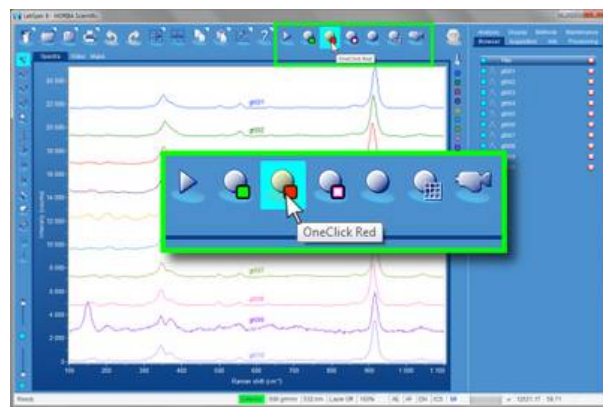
LabSpec 6 - HORIBA Scientific

OneClick Red

OneClick Red

Spectra Video Maps

Analysis Display Methods Maintenance
Browser Acquisition Info Processing

File

Intensity (counts)

Raman shift (cm⁻¹)

Ready